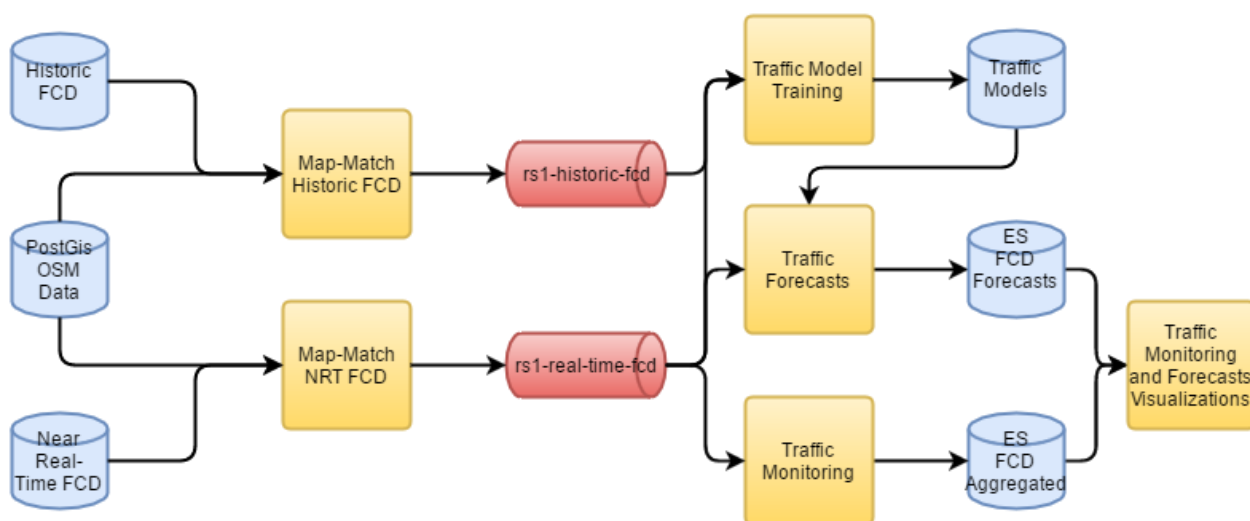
Historic FCD

PostGis OSM Data

Near Real-Time FCD

Map-Match Historic FCD

Map-Match NRT FCD

rs1-historic-fcd

rs1-real-time-fcd

Traffic Model Training

Traffic Models

Traffic Forecasts

ES FCD Forecasts

Traffic Monitoring

ES FCD Aggregated

Traffic Monitoring and Forecasts Visualizations